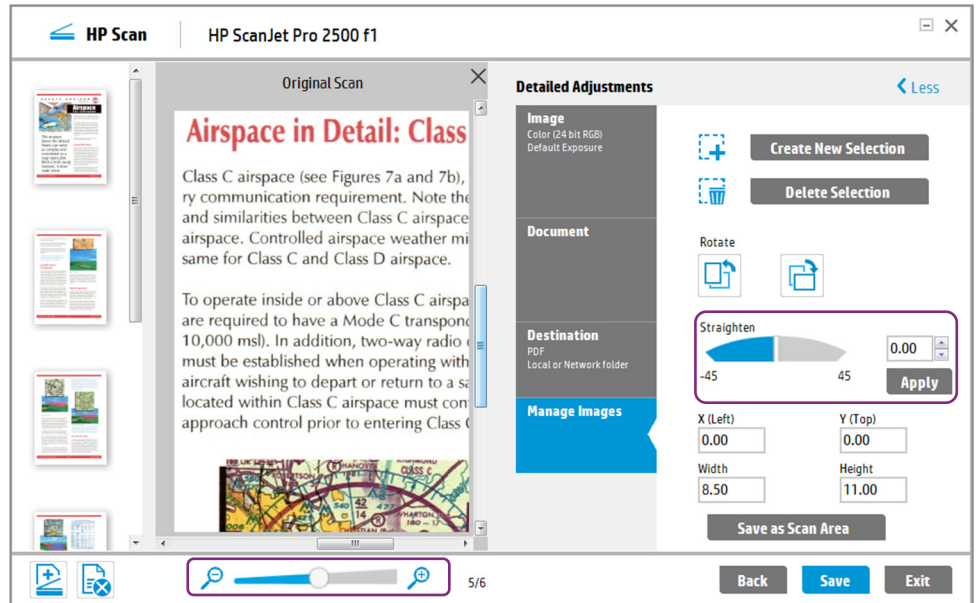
HP Scan

HP ScanJet Pro 2500 f1

Original Scan

Airspace in Detail: Class

Class C airspace (see Figures 7a and 7b), ry communication requirement. Note the and similarities between Class C airspace airspace. Controlled airspace weather mi same for Class C and Class D airspace.

To operate inside or above Class C airspa are required to have a Mode C transpond 10,000 msl). In addition, two-way radio must be established when operating with aircraft wishing to depart or return to a s located within Class C airspace must con approach control prior to entering Class C

Detailed Adjustments

Less

Image
Color (24 bit RGB)
Default Exposure

Document

Destination
PDF
Local or Network folder

Manage Images

Create New Selection

Delete Selection

Rotate

Straighten

-45

45

0.00

Apply

X (Left)
0.00

Y (Top)
0.00

Width
8.50

Height
11.00

Save as Scan Area

5/6

Back

Save

Exit